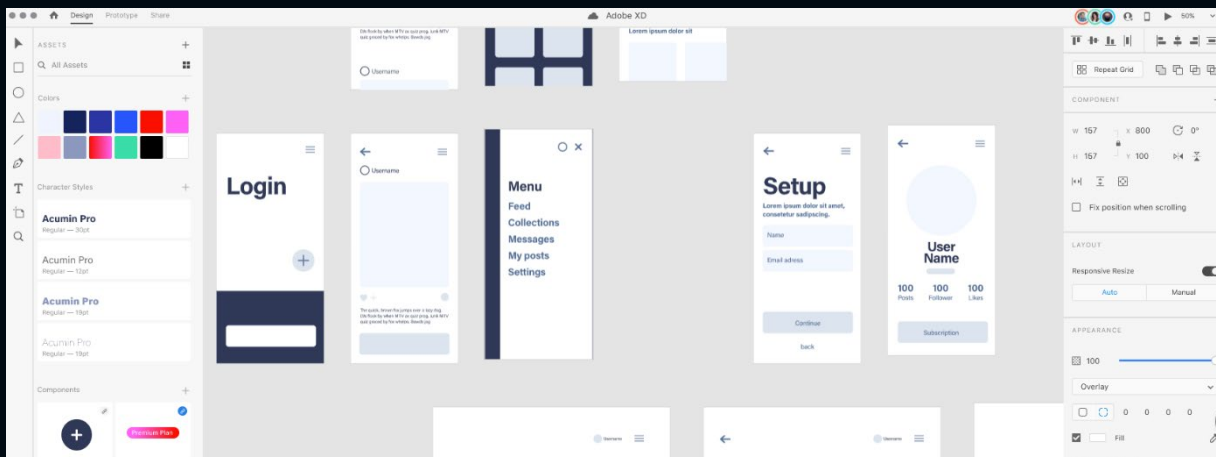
Design Prototype Share

Adobe XD

50%

ASSETS

All Assets

Colors

Character Styles

Acumin Pro
Regular — 30pt

Acumin Pro
Regular — 12pt

Acumin Pro
Regular — 15pt

Acumin Pro
Regular — 15pt

Components

Premium Plan

Username

Lorem ipsum dolor sit

Login

Username

Menu
Feed
Collections
Messages
My posts
Settings

Setup

Lorem ipsum dolor sit amet, consetetur sadipscing.

Name

Email adress

Continue

back

User Name

100 Posts

100 Follower

100 Likes

Subscription

Username

Username

Repeat Grid

COMPONENT

W 157

X 800

0°

H 157

Y 100

Fix position when scrolling

LAYOUT

Responsive Resize

Auto

Manual

APPEARANCE

100

Overlay

0 0 0 0

Fill